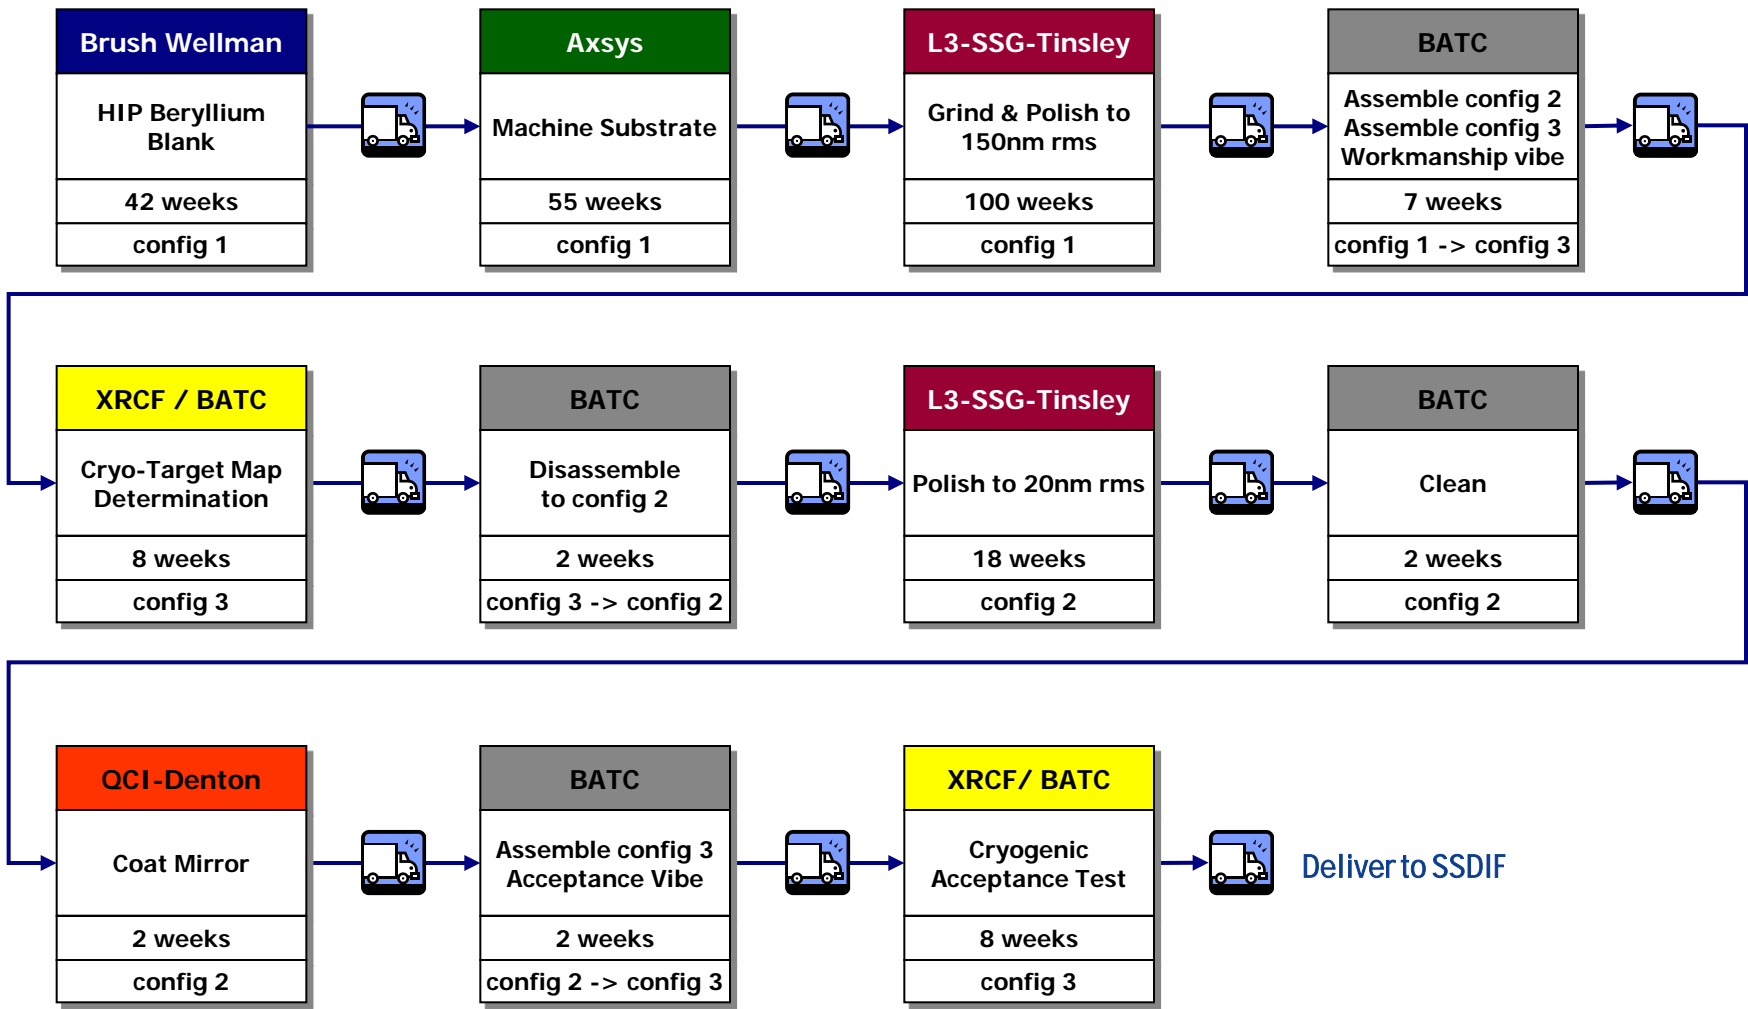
Brush Wellman
HIP Beryllium Blank
42 weeks
config 1

Axsys
Machine Substrate
55 weeks
config 1

L3-SSG-Tinsley
Grind & Polish to 150nm rms
100 weeks
config 1

BATC
Assemble config 2
Assemble config 3
Workmanship vibe
7 weeks
config 1 -> config 3

XRCF / BATC
Cryo-Target Map Determination
8 weeks
config 3

BATC
Disassemble to config 2
2 weeks
config 3 -> config 2

L3-SSG-Tinsley
Polish to 20nm rms
18 weeks
config 2

BATC
Clean
2 weeks
config 2

QCI-Denton
Coat Mirror
2 weeks
config 2

BATC
Assemble config 3
Acceptance Vibe
2 weeks
config 2 -> config 3

XRCF/ BATC
Cryogenic Acceptance Test
8 weeks
config 3

Deliver to SSDIF